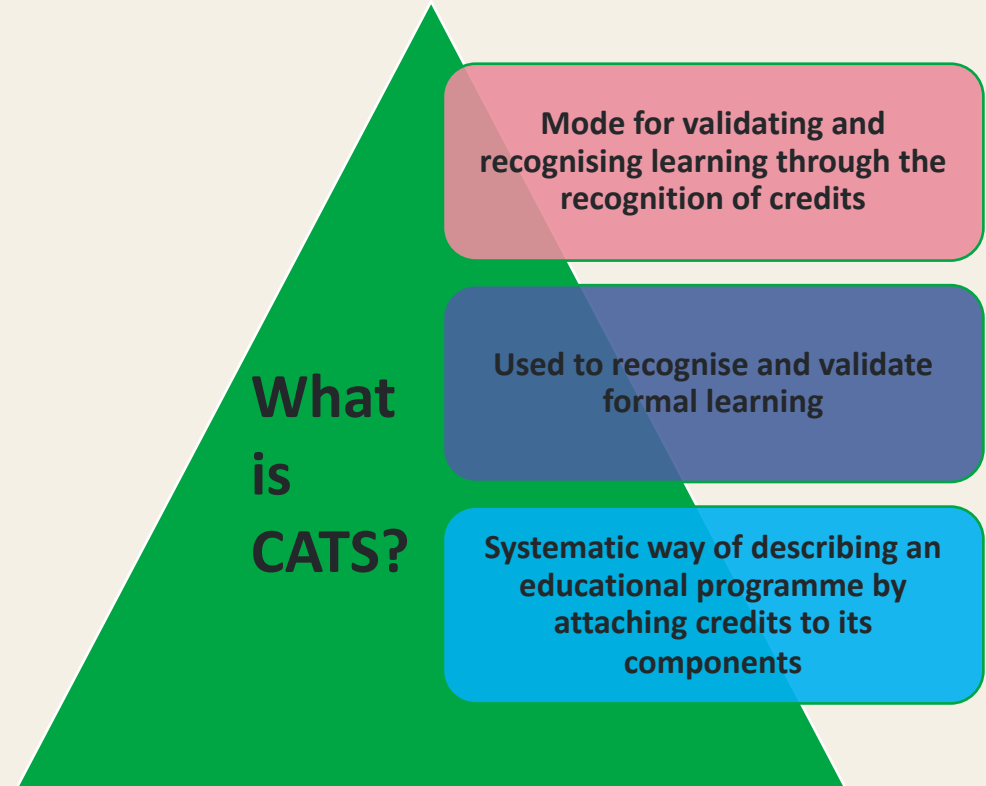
What is CATS?

Mode for validating and recognising learning through the recognition of credits

Used to recognise and validate formal learning

Systematic way of describing an educational programme by attaching credits to its components